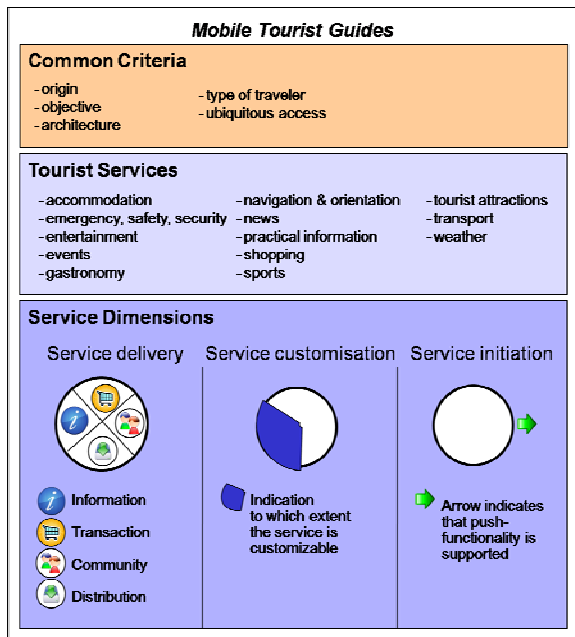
Mobile Tourist Guides

Common Criteria

-origin
-objective
-architecture

-type of traveler
-ubiquitous access

Tourist Services

-accommodation
-emergency, safety, security
-entertainment
-events
-gastronomy

-navigation & orientation
-news
-practical information
-shopping
-sports

-tourist attractions
-transport
-weather

Service Dimensions

Service delivery

Information
Transaction
Community
Distribution

Service customisation

Indication to which extent the service is customizable

Service initiation

Arrow indicates that push-functionality is supported